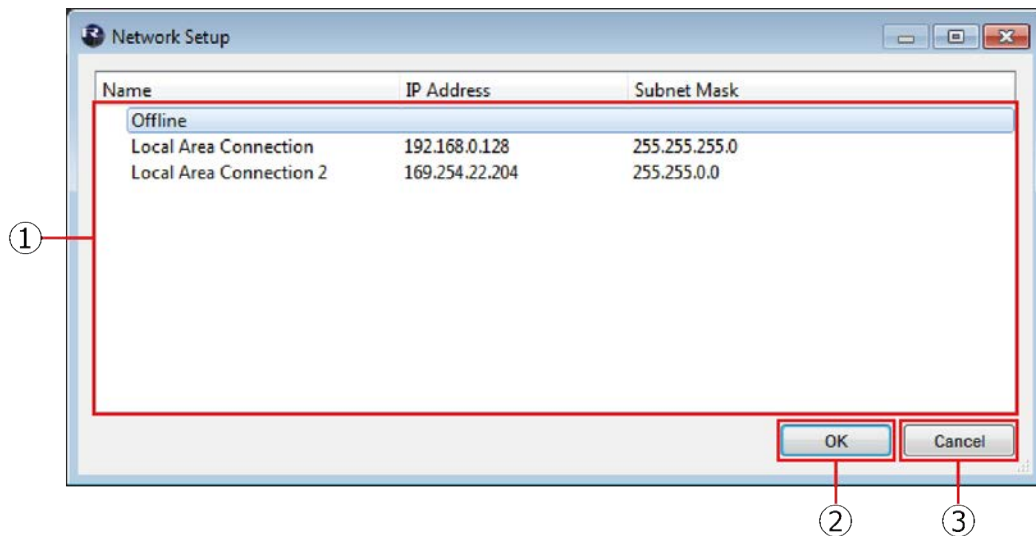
Network Setup

| Name | IP Address | Subnet Mask |
|---|---|---|
| Offline | | |
| Local Area Connection | 192.168.0.128 | 255.255.255.0 |
| Local Area Connection 2 | 169.254.22.204 | 255.255.0.0 |

①

OK

Cancel

②

③